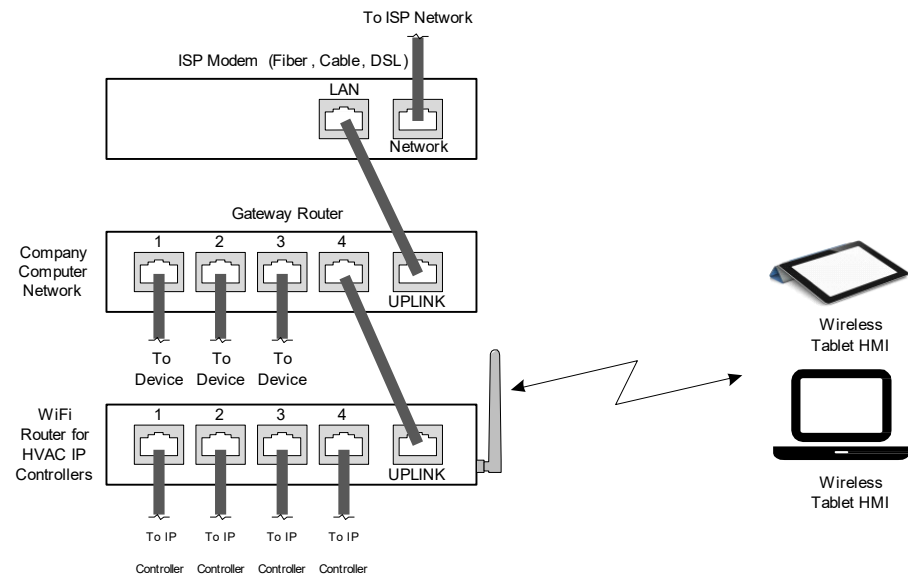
To ISP Network

ISP Modem (Fiber , Cable, DSL)

LAN

Network

Gateway Router

Company Computer Network

1 2 3 4

UPLINK

To Device To Device To Device

Wireless Tablet HMI

WiFi Router for HVAC IP Controllers

1 2 3 4

UPLINK

Wireless Tablet HMI

To IP Controller To IP Controller To IP Controller To IP Controller